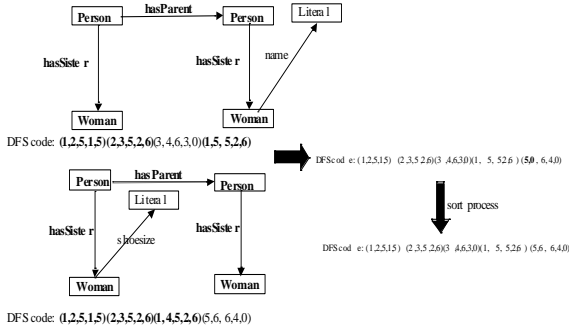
Person
hasParent
Person
Litera l
hasSiste r
hasSiste r
name
Woman
Woman
DFS code: (1,2,5,1,5)(2,3,5,2,6)(3,4,6,3,0)(1,5, 5,2,6)

DFS cod e: (1,2,5,1,5) (2,3,5 2,6)(3 ,4,6,3,0)(1, 5, 5,2,6 ) (5,0 , 6,4,0)

Person
hasParent
Person
Litera l
hasSiste r
s hoesize
hasSiste r
Woman
Woman

sort process

DFS cod e: (1,2,5,1,5 ) (2,3,5 2,6)(3 ,4,6,3,0)(1, 5, 5,2,6 ) (5,6 , 6,4,0)

DFS code: (1,2,5,1,5)(2,3,5,2,6)(1,4,5,2,6)(5,6, 6,4,0)